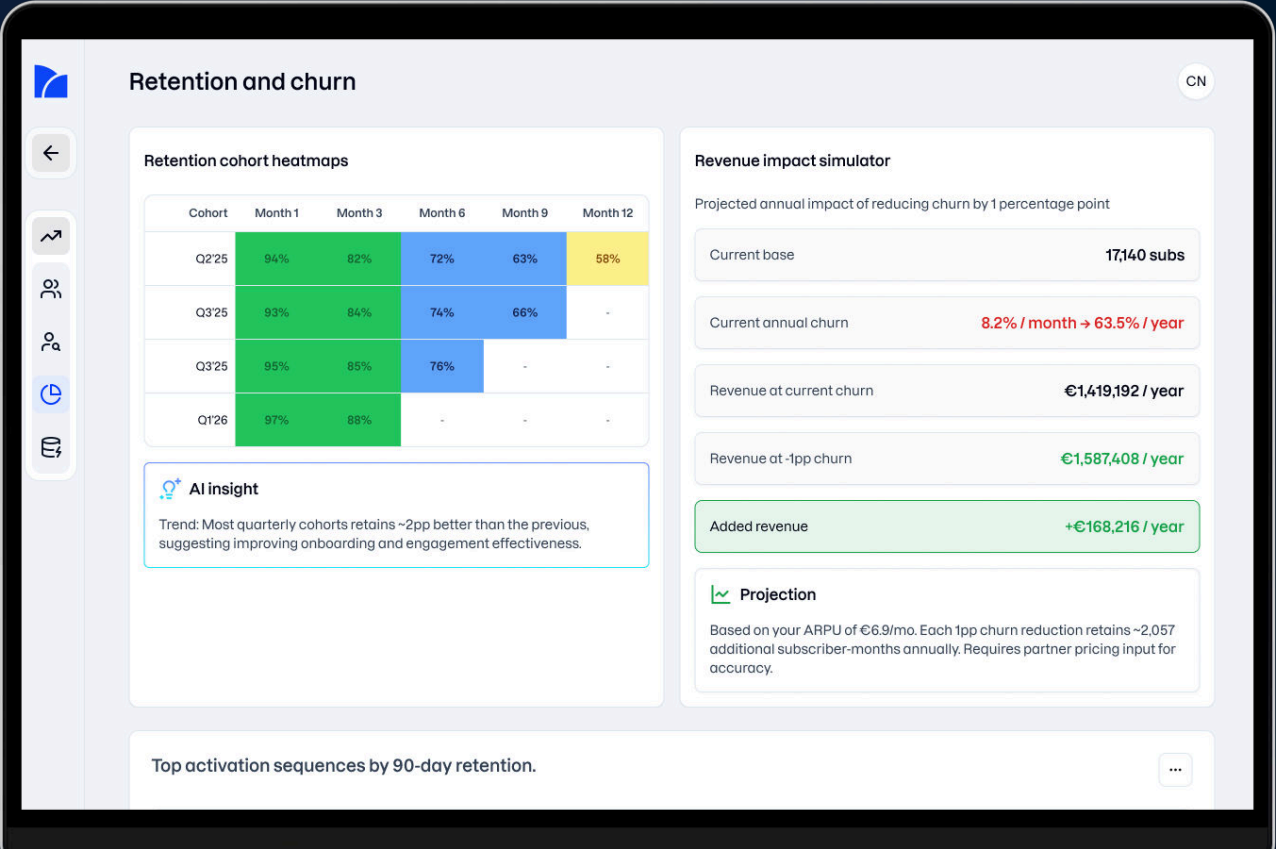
Retention and churn

CN

Retention cohort heatmaps

| Cohort | Month 1 | Month 3 | Month 6 | Month 9 | Month 12 |
|---|---|---|---|---|---|
| Q2'25 | 94% | 82% | 72% | 63% | 58% |
| Q3'25 | 93% | 84% | 74% | 66% | - |
| Q3'25 | 95% | 85% | 76% | - | - |
| Q1'26 | 97% | 88% | - | - | - |

AI insight

Trend: Most quarterly cohorts retains ~2pp better than the previous, suggesting improving onboarding and engagement effectiveness.

Revenue impact simulator

Projected annual impact of reducing churn by 1 percentage point

Current base 17,140 subs

Current annual churn 8.2% / month → 63.5% / year

Revenue at current churn €1,419,192 / year

Revenue at -1pp churn €1,587,408 / year

Added revenue +€168,216 / year

Projection

Based on your ARPU of €6.9/mo. Each 1pp churn reduction retains ~2,057 additional subscriber-months annually. Requires partner pricing input for accuracy.

Top activation sequences by 90-day retention.

...